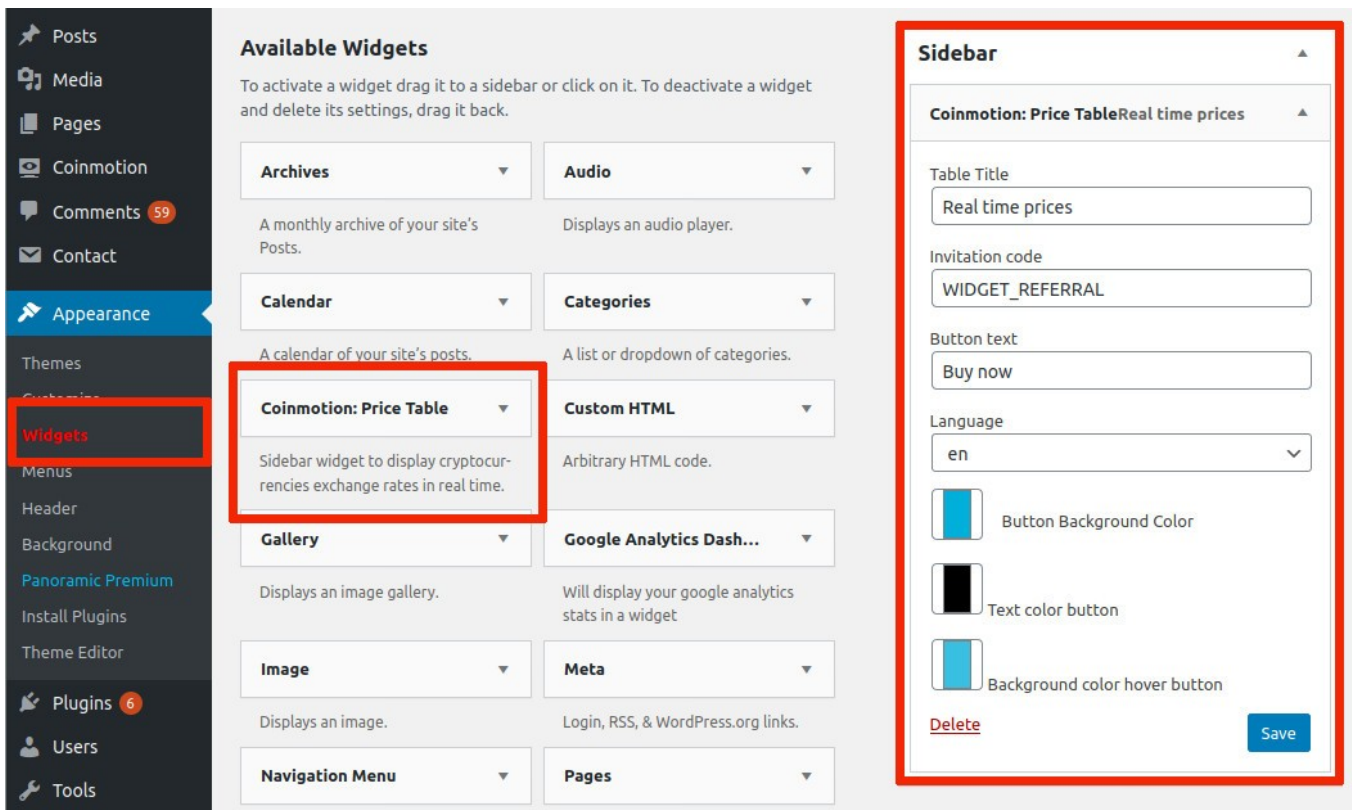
Posts
Media
Pages
Coinmotion
Comments 59
Contact
Appearance
Themes
Customize
Widgets
Menus
Header
Background
Panoramic Premium
Install Plugins
Theme Editor
Plugins 6
Users
Tools

Available Widgets

To activate a widget drag it to a sidebar or click on it. To deactivate a widget and delete its settings, drag it back.

Archives
A monthly archive of your site's Posts.

Audio
Displays an audio player.

Calendar
A calendar of your site's posts.

Categories
A list or dropdown of categories.

Coinmotion: Price Table
Sidebar widget to display cryptocurrencies exchange rates in real time.

Custom HTML
Arbitrary HTML code.

Gallery
Displays an image gallery.

Google Analytics Dash...
Will display your google analytics stats in a widget

Image
Displays an image.

Meta
Login, RSS, & WordPress.org links.

Navigation Menu

Pages

Sidebar

Coinmotion: Price TableReal time prices

Table Title
Real time prices
Invitation code
WIDGET_REFERRAL
Button text
Buy now
Language
en
Button Background Color
Text color button
Background color hover button
Delete
Save